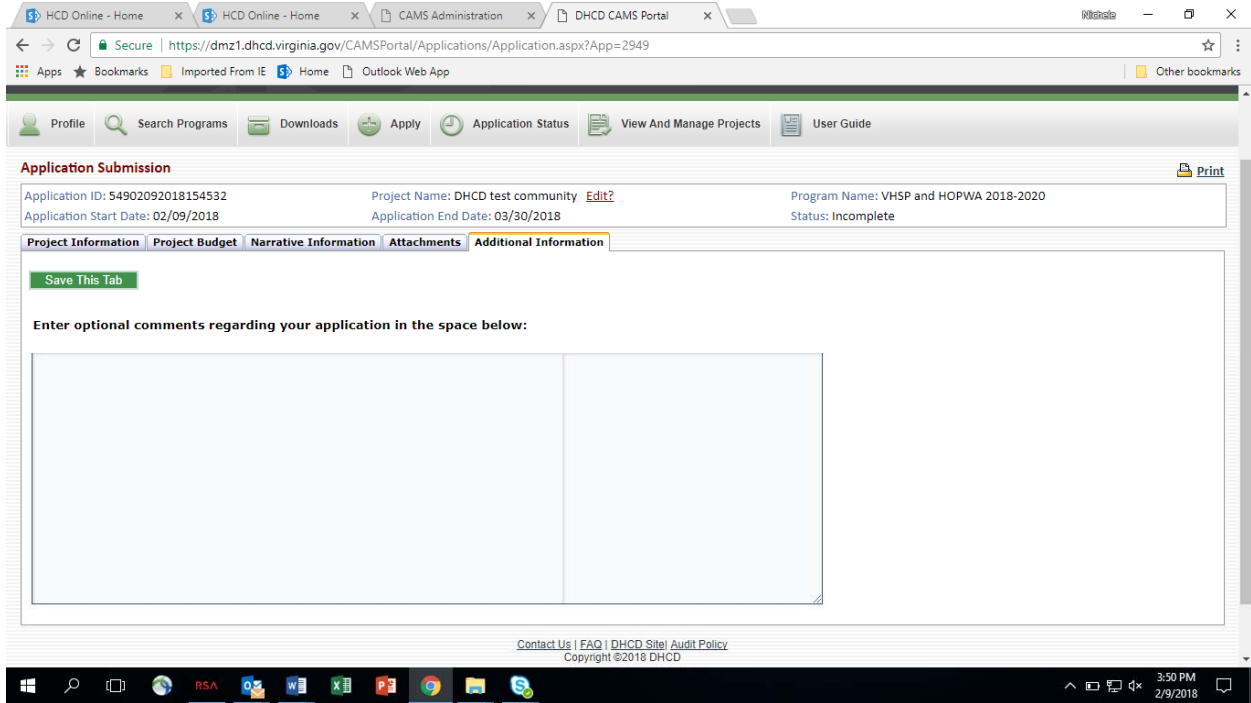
HCD Online - Home ×
HCD Online - Home ×
CAMS Administration ×
DHCD CAMS Portal ×

Nichole

Secure | https://dmz1.dhcd.virginia.gov/CAMSPortal/Applications/Application.aspx?App=2949

Apps  Bookmarks  Imported From IE  Home  Outlook Web App  Other bookmarks

Profile  Search Programs  Downloads  Apply  Application Status  View And Manage Projects  User Guide

Application Submission

Print

Application ID: 54902092018154532
Project Name: DHCD test community Edit?
Program Name: VHSP and HOPWA 2018-2020
Application Start Date: 02/09/2018
Application End Date: 03/30/2018
Status: Incomplete

Project Information | Project Budget | Narrative Information | Attachments | Additional Information

Save This Tab

Enter optional comments regarding your application in the space below:

Contact Us | FAQ | DHCD Site| Audit Policy
Copyright ©2018 DHCD

RSA

3:50 PM
2/9/2018